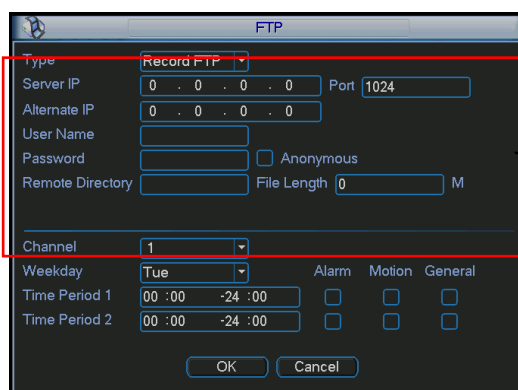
FTP

Type Record FTP
Server IP 0 . 0 . 0 . 0 Port 1024
Alternate IP 0 . 0 . 0 . 0
User Name
Password Anonymous
Remote Directory File Length 0 M

Channel 1
Weekday Tue Alarm Motion General
Time Period 1 00 :00 -24 :00
Time Period 2 00 :00 -24 :00

OK Cancel